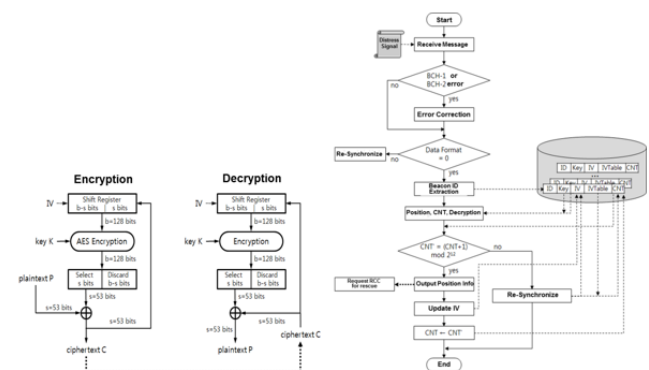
Encryption

IV

Shift Register
b-s bits | s bits

b=128 bits

key K

AES Encryption

b=128 bits

Select s bits | Discard b-s bits

s=53 bits

plaintext P

s=53 bits

s=53 bits

ciphertext C

Decryption

IV

Shift Register
b-s bits | s bits

b=128 bits

key K

Encryption

b=128 bits

Select s bits | Discard b-s bits

s=53 bits

s=53 bits

s=53 bits

plaintext P

ciphertext C

Start

Distress Signal

Receive Message

BCH-1 or BCH-2 error

no

yes

Error Correction

Re-Synchronize

no

Data Format = 0

yes

Beacon ID Extraction

ID | Key | IV | IVTable | CNT

ID | Key | IV | IVTable | CNT

Position, CNT, Decryption

CNT' = (CNT+1) mod $2^{32}$

no

yes

Request MCC for rescue

Output Position Info

Re-Synchronize

Update IV

CNT ← CNT'

End